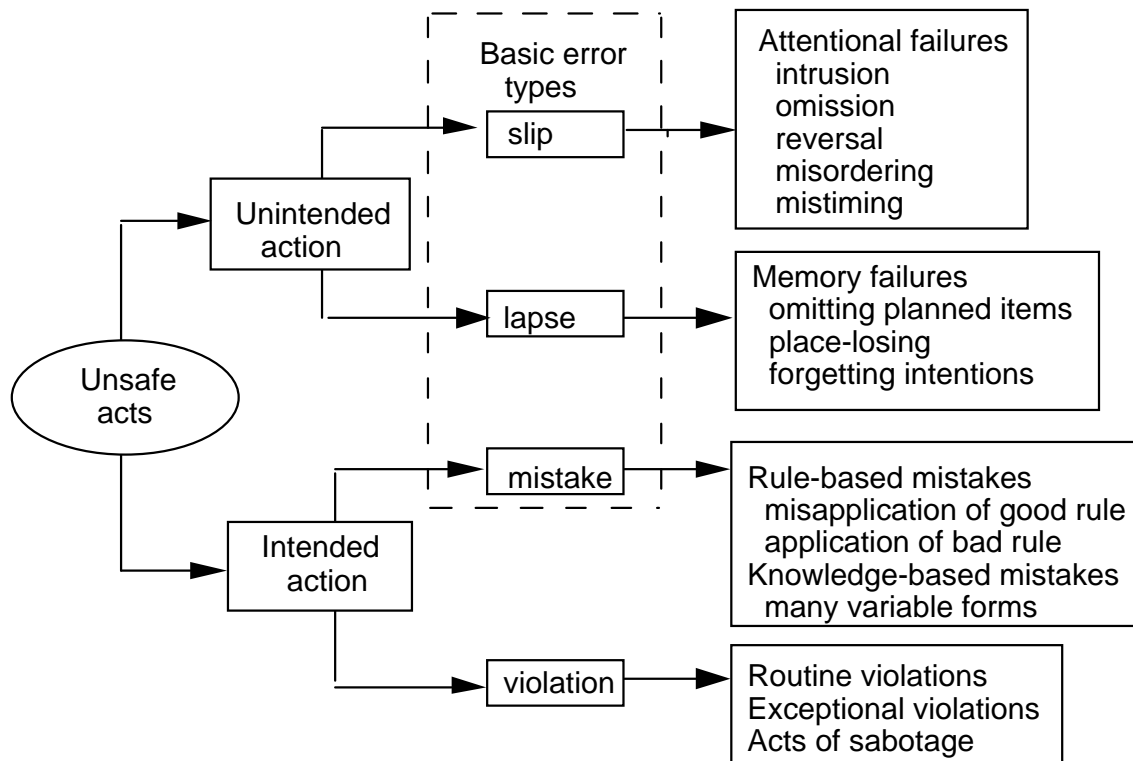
Basic error types

Unsafe acts

Unintended action

Intended action

slip

lapse

mistake

violation

Attentional failures
intrusion
omission
reversal
misordering
mistiming

Memory failures
omitting planned items
place-losing
forgetting intentions

Rule-based mistakes
misapplication of good rule
application of bad rule
Knowledge-based mistakes
many variable forms

Routine violations
Exceptional violations
Acts of sabotage